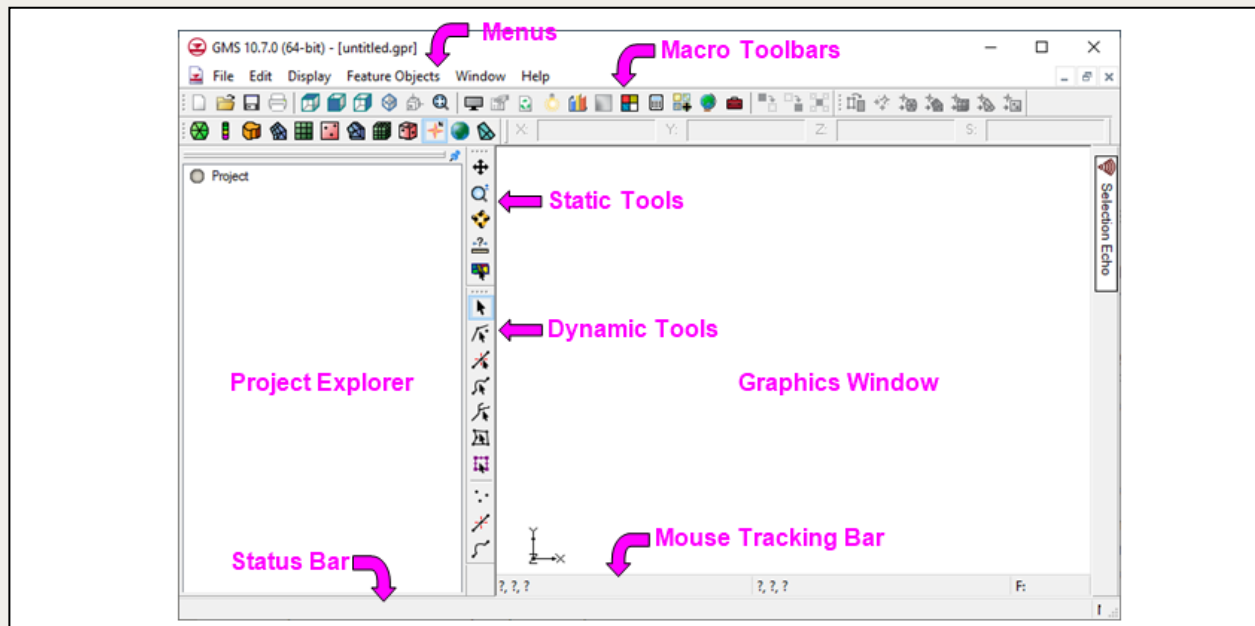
GMS 10.7.0 (64-bit) - [untitled.gpr]

Menus

Macro Toolbars

File Edit Display Feature Objects Window Help

X: Y: Z: S:

Project

Static Tools

Selection Echo

Dynamic Tools

Project Explorer

Graphics Window

Mouse Tracking Bar

Status Bar

?, ?, ?

?, ?, ?

F: